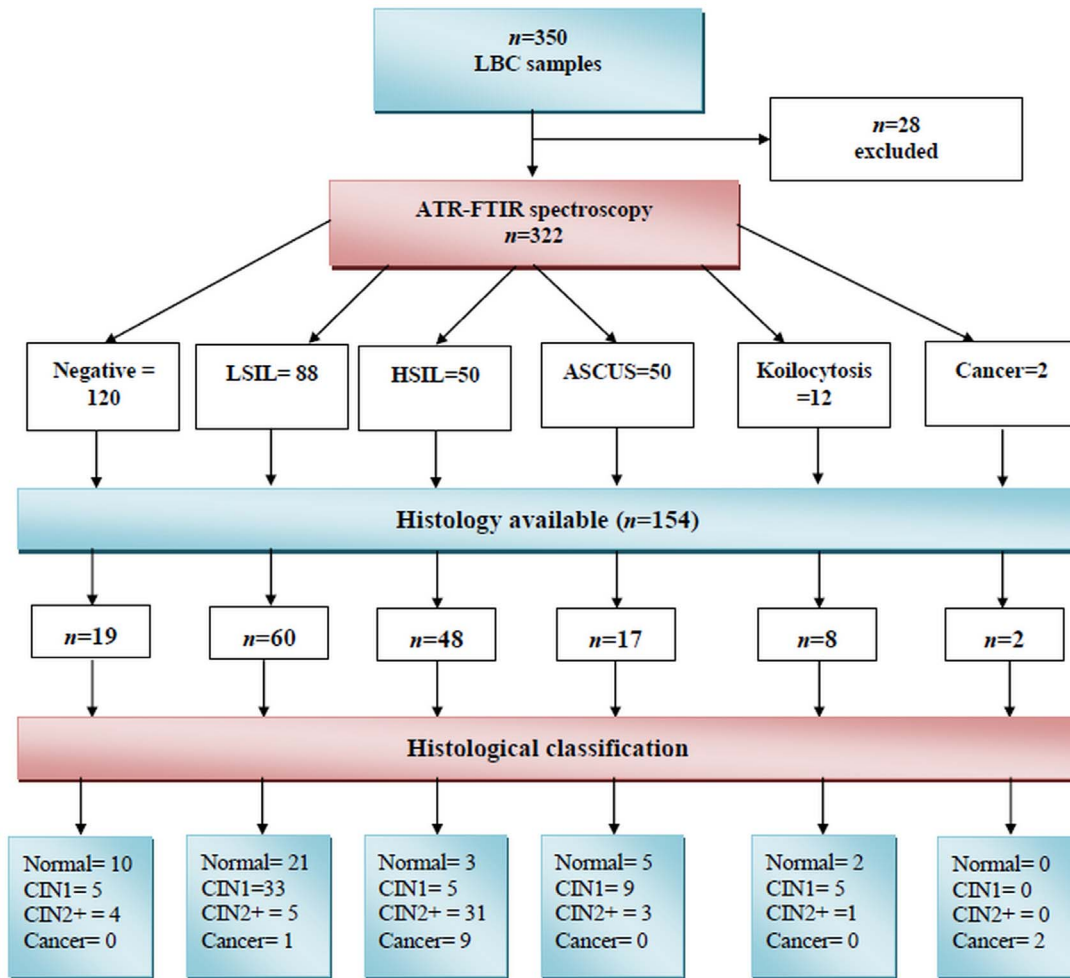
$n$=350
LBC samples

$n$=28
excluded

ATR-FTIR spectroscopy
$n$=322

Negative = 120

LSIL= 88

HSIL=50

ASCUS=50

Koilocytosis =12

Cancer=2

Histology available ($n$=154)

$n$=19

$n$=60

$n$=48

$n$=17

$n$=8

$n$=2

Histological classification

Normal= 10
CIN1= 5
CIN2+ = 4
Cancer= 0

Normal= 21
CIN1=33
CIN2+ = 5
Cancer= 1

Normal= 3
CIN1= 5
CIN2+ = 31
Cancer= 9

Normal= 5
CIN1= 9
CIN2+ = 3
Cancer= 0

Normal= 2
CIN1= 5
CIN2+ =1
Cancer= 0

Normal= 0
CIN1= 0
CIN2+ = 0
Cancer= 2